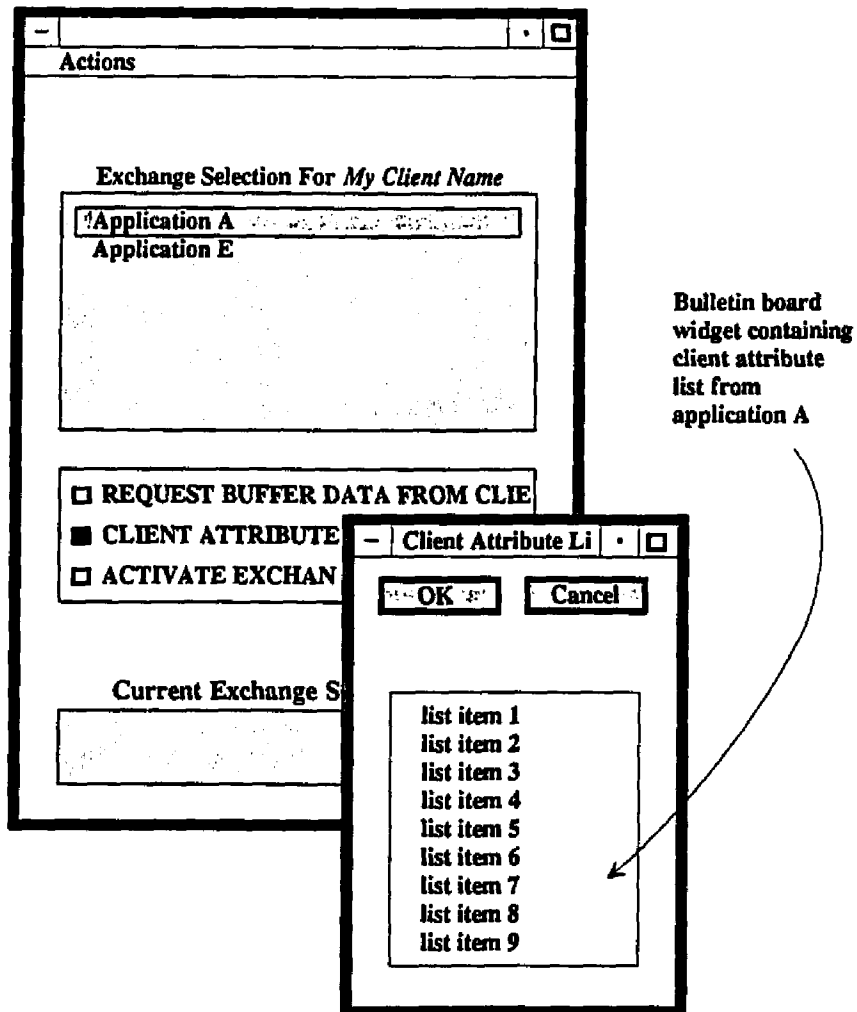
Actions

Exchange Selection For *My Client Name*

Application A
Application E

☐ REQUEST BUFFER DATA FROM CLIE
■ CLIENT ATTRIBUTE
☐ ACTIVATE EXCHAN

Current Exchange S

Client Attribute Li

OK Cancel

list item 1
list item 2
list item 3
list item 4
list item 5
list item 6
list item 7
list item 8
list item 9

Bulletin board widget containing client attribute list from application A